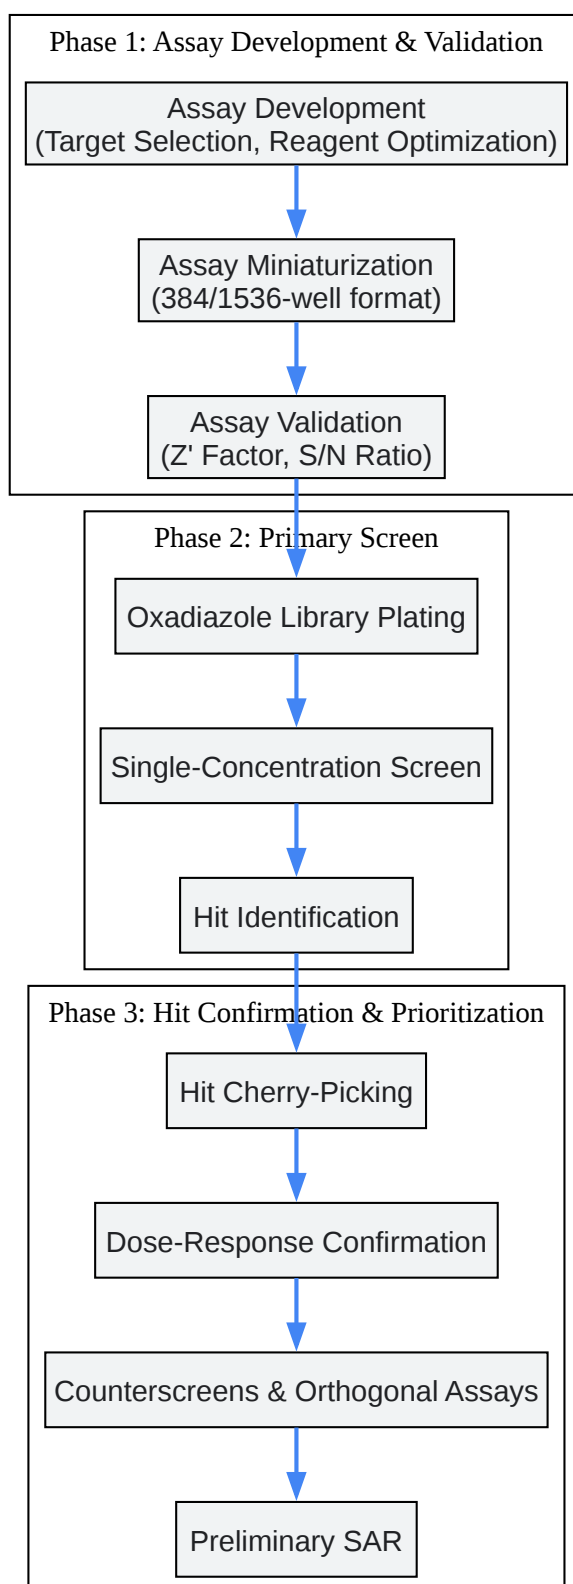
Phase 1: Assay Development & Validation

Assay Development
(Target Selection, Reagent Optimization)

Assay Miniaturization
(384/1536-well format)

Assay Validation
(Z' Factor, S/N Ratio)

Phase 2: Primary Screen

Oxadiazole Library Plating

Single-Concentration Screen

Hit Identification

Phase 3: Hit Confirmation & Prioritization

Hit Cherry-Picking

Dose-Response Confirmation

Counterscreens & Orthogonal Assays

Preliminary SAR